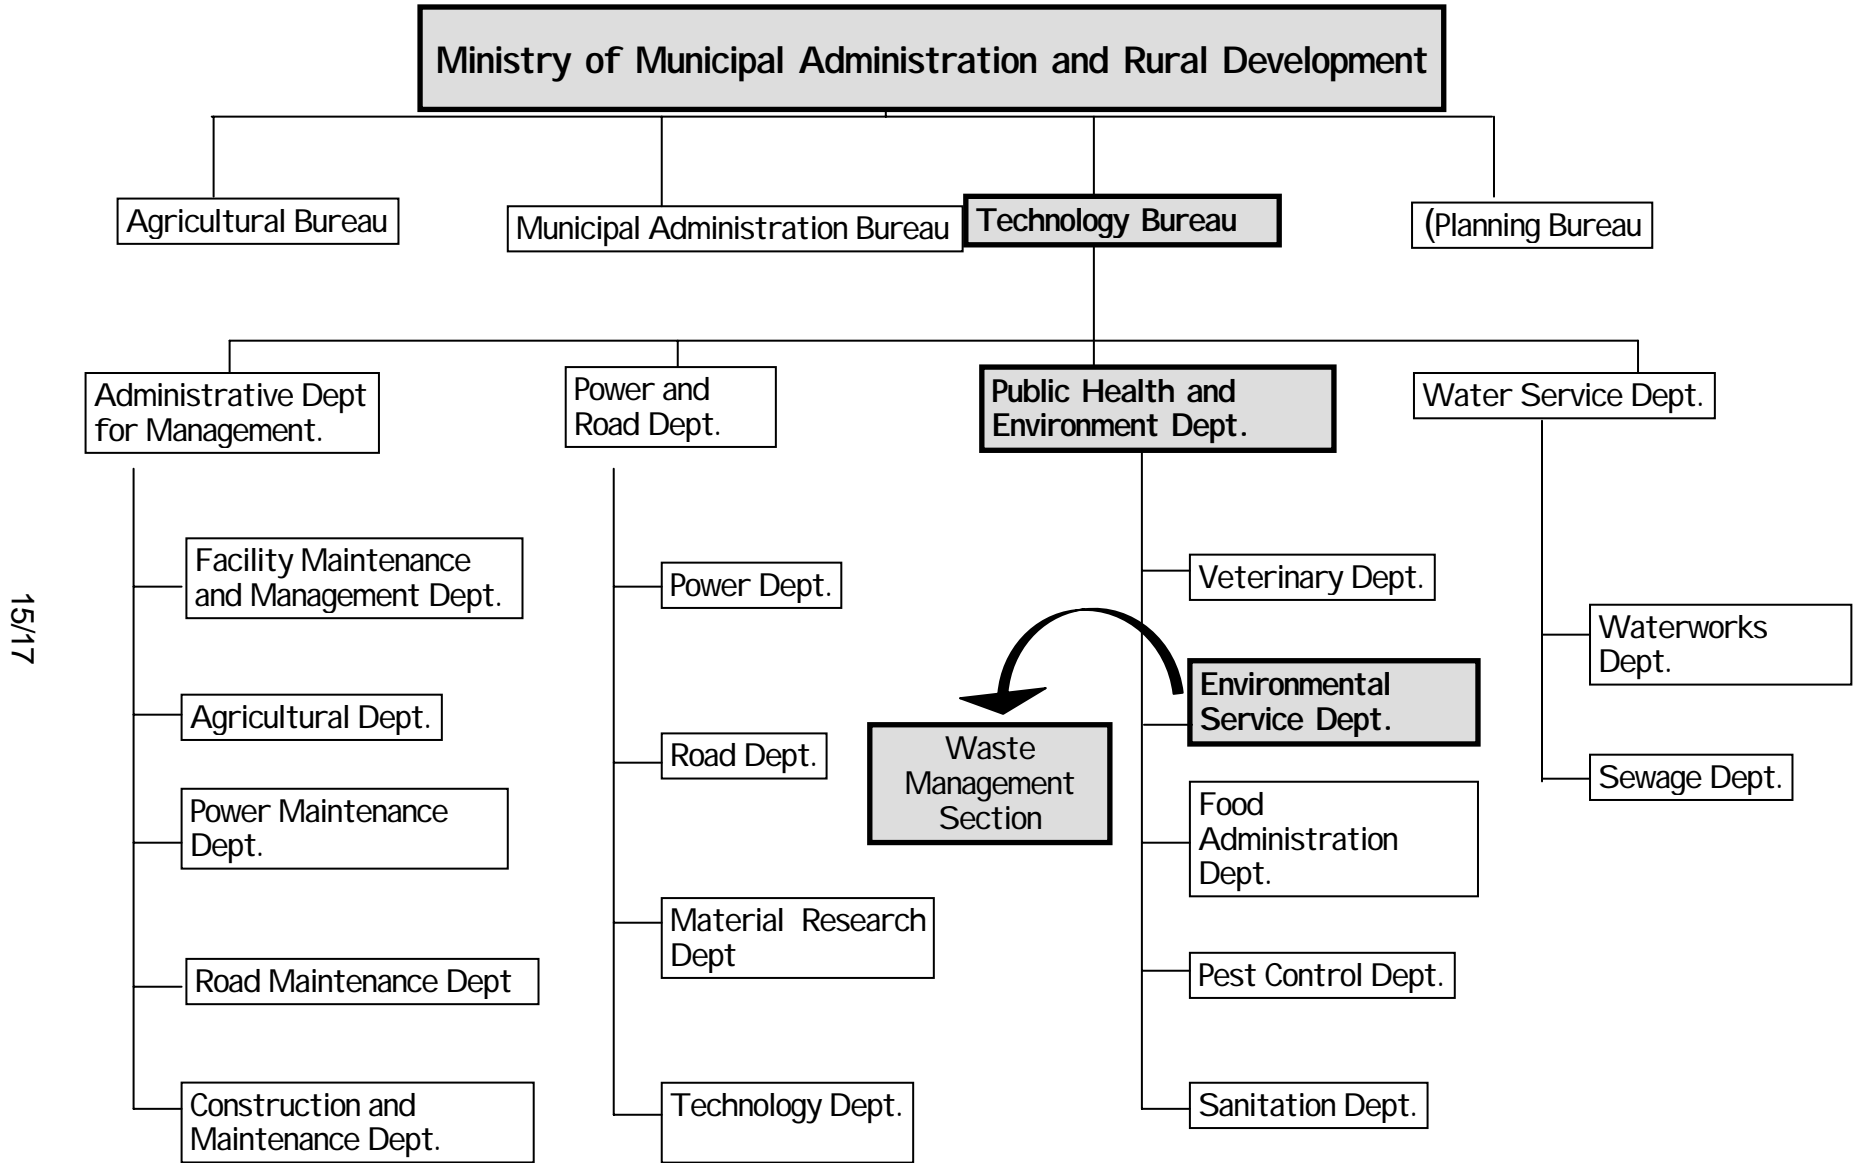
Ministry of Municipal Administration and Rural Development

Agricultural Bureau

Municipal Administration Bureau

Technology Bureau

(Planning Bureau

Administrative Dept for Management.

Power and Road Dept.

Public Health and Environment Dept.

Water Service Dept.

Facility Maintenance and Management Dept.

Agricultural Dept.

Power Maintenance Dept.

Road Maintenance Dept

Construction and Maintenance Dept.

Power Dept.

Road Dept.

Material Research Dept

Technology Dept.

Veterinary Dept.

Environmental Service Dept.

Waste Management Section

Food Administration Dept.

Pest Control Dept.

Sanitation Dept.

Waterworks Dept.

Sewage Dept.

15/17